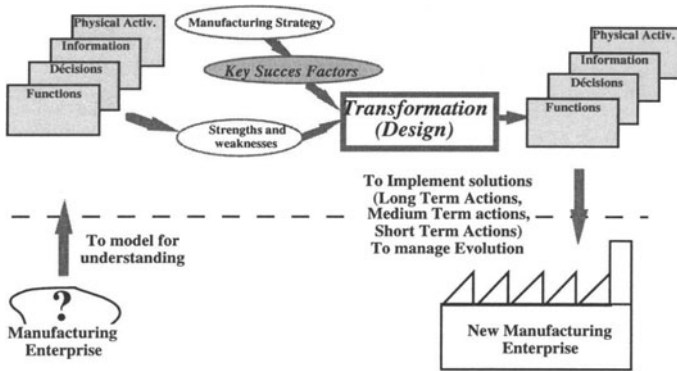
Physical Activ.
Information
Décisions
Functions

Manufacturing Strategy

Key Succes Factors

Strengths and weaknesses

Transformation (Design)

Physical Activ.
Information
Décisions
Functions

To Implement solutions (Long Term Actions, Medium Term actions, Short Term Actions) To manage Evolution

To model for understanding

?
Manufacturing Enterprise

New Manufacturing Enterprise